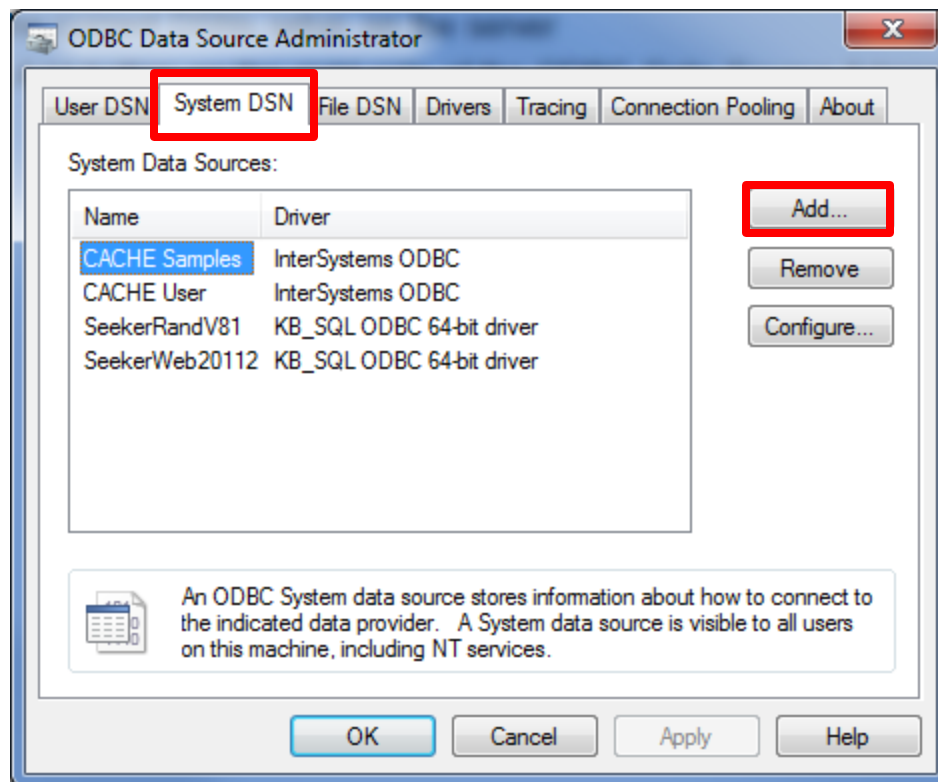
ODBC Data Source Administrator

User DSN | System DSN | File DSN | Drivers | Tracing | Connection Pooling | About

System Data Sources:

| Name | Driver |
|---|---|
| CACHE Samples | InterSystems ODBC |
| CACHE User | InterSystems ODBC |
| SeekerRandV81 | KB_SQL ODBC 64-bit driver |
| SeekerWeb20112 | KB_SQL ODBC 64-bit driver |

Add...
Remove
Configure...

An ODBC System data source stores information about how to connect to the indicated data provider. A System data source is visible to all users on this machine, including NT services.

OK Cancel Apply Help